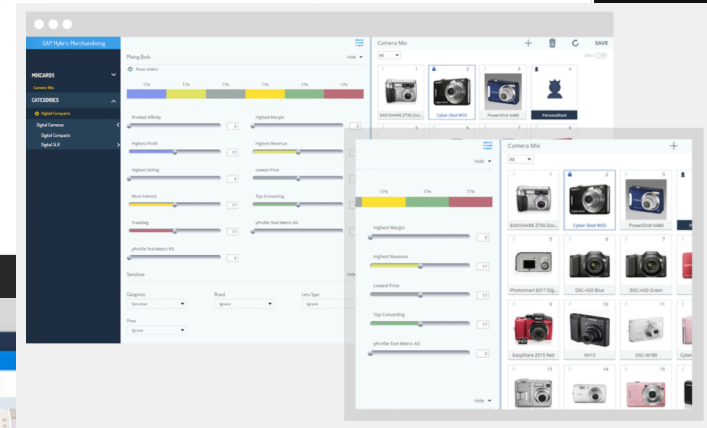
SAP Hybris Merchandising

MIXCARDS

Camera Mix

CATEGORIES

Digital Compacts

Digital Cameras

Digital Compacts

Digital SLR

Mixing Desk

Hide

Reset sliders

17%

17%

17%

17%

17%

17%

Product Affinity

6

Highest Margin

Highest Profit

17

Highest Revenue

Highest Selling

0

Lowest Price

Most Interest

11

Top Converting

Trending

17

yProfile Test Metric AD

yProfile Test Metric RS

0

Sensitive

Category

Sensitive

Brand

Ignore

Lens Type

Ignore

Price

Ignore

Camera Mix

+

SAVE

All

1

EASYSHARE Z730 Zoo...

2

Cyber-Shot W55

3

PowerShot A480

4

Personalized

Hide

17%

17%

17%

Highest Margin

0

Highest Revenue

17

Lowest Price

17

Top Converting

17

yProfile Test Metric AD

0

Hide

Camera Mix

+

All

1

EASYSHARE Z730 Zoo...

2

Cyber-Shot W55

3

PowerShot A480

Photosmart E317 Dig...

DSC-H20 Blue

DSC-H20 Green

EasyShare Z915 Red

W310

DSC-W180

Cyber

13

14

15